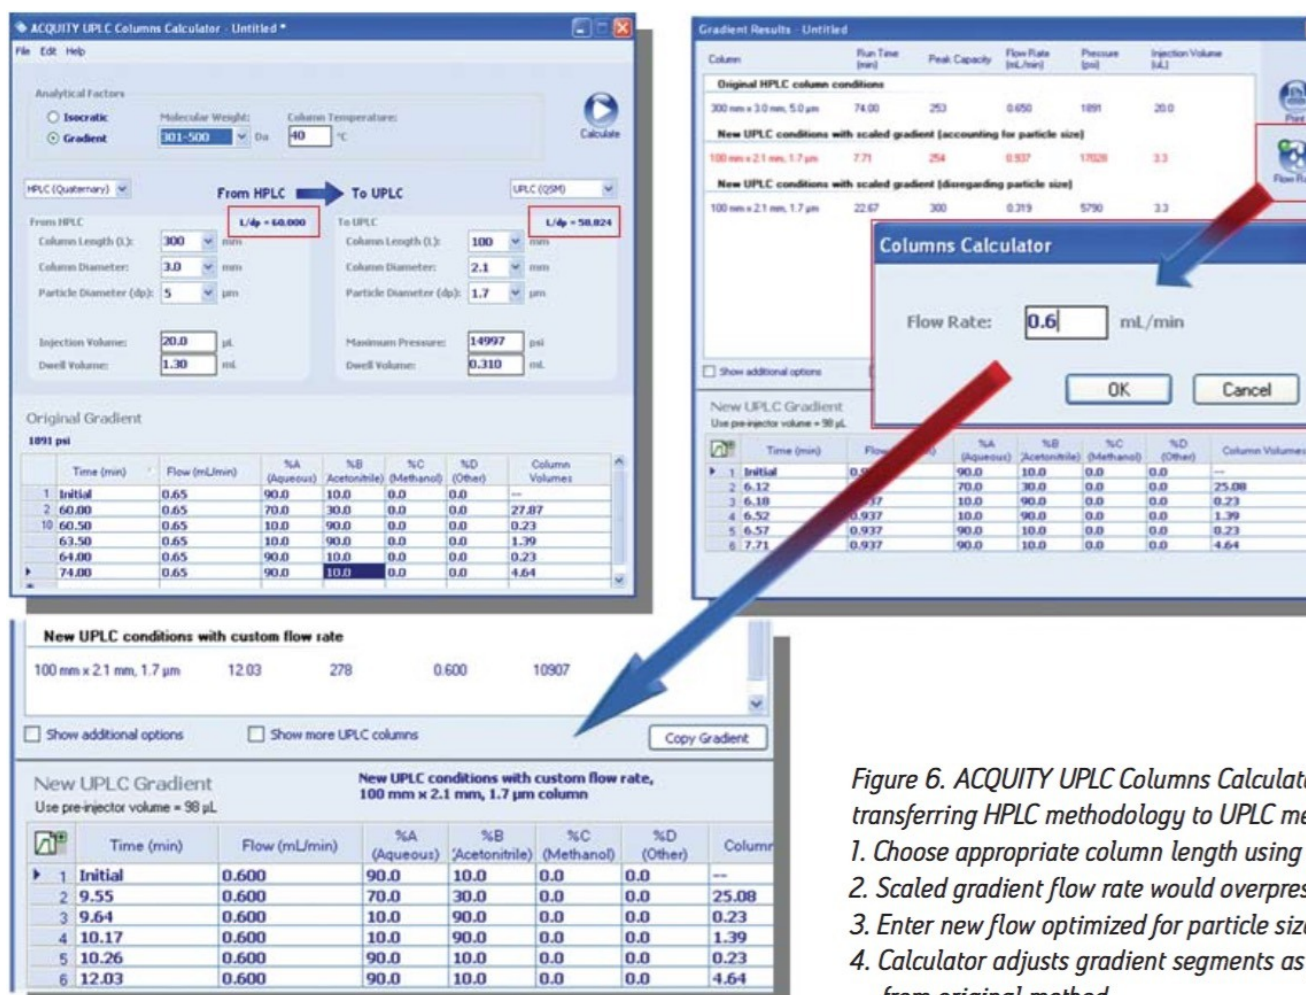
ACQUITY UPLC Columns Calculator - Untitled *

File Edit Help

Analytical Factors

Isocratic
Gradient

Molecular Weight: 301-500 Da

Column Temperature: 40 °C

Calculate

HPLC (Quaternary)

From HPLC → To UPLC

UPLC (QSM)

From HPLC

L/dp = 60,000

Column Length (L): 300 mm
Column Diameter: 3.0 mm
Particle Diameter (dp): 5 µm

Injection Volume: 20.0 µL
Dwell Volume: 1.30 mL

To UPLC

L/dp = 58,824

Column Length (L): 100 mm
Column Diameter: 2.1 mm
Particle Diameter (dp): 1.7 µm

Maximum Pressure: 14997 psi
Dwell Volume: 0.310 mL

Original Gradient
1091 psi

| | Time (min) | Flow (mL/min) | %A (Aqueous) | %B Acetonitrile) | %C (Methanol) | %D (Other) | Column Volumes |
|---|---|---|---|---|---|---|---|
| 1 | Initial | 0.65 | 90.0 | 10.0 | 0.0 | 0.0 | -- |
| 2 | 60.00 | 0.65 | 70.0 | 30.0 | 0.0 | 0.0 | 27.07 |
| 10 | 60.50 | 0.65 | 10.0 | 90.0 | 0.0 | 0.0 | 0.23 |
| | 63.50 | 0.65 | 10.0 | 90.0 | 0.0 | 0.0 | 1.39 |
| | 64.00 | 0.65 | 90.0 | 10.0 | 0.0 | 0.0 | 0.23 |
| | 74.00 | 0.65 | 90.0 | 10.0 | 0.0 | 0.0 | 4.64 |

Gradient Results - Untitled

| Column | Run Time (min) | Peak Capacity | Flow Rate (mL/min) | Pressure (psi) | Injection Volume (µL) |
|---|---|---|---|---|---|
| Original HPLC column conditions | | | | | |
| 300 mm x 3.0 mm, 5.0 µm | 74.00 | 253 | 0.650 | 1091 | 20.0 |
| New UPLC conditions with scaled gradient (accounting for particle size) | | | | | |
| 100 mm x 2.1 mm, 1.7 µm | 7.71 | 254 | 0.937 | 17028 | 3.3 |
| New UPLC conditions with scaled gradient (disregarding particle size) | | | | | |
| 100 mm x 2.1 mm, 1.7 µm | 22.67 | 300 | 0.319 | 5790 | 3.3 |

Print

Flow Ra

Columns Calculator

Flow Rate: 0.6 mL/min

OK Cancel

Show additional options

New UPLC Gradient
Use pre-injector volume = 98 µL

| | Time (min) | Flow | %A (Aqueous) | %B Acetonitrile) | %C (Methanol) | %D (Other) | Column Volumes |
|---|---|---|---|---|---|---|---|
| 1 | Initial | 0. | 90.0 | 10.0 | 0.0 | 0.0 | -- |
| 2 | 6.12 | | 70.0 | 30.0 | 0.0 | 0.0 | 25.08 |
| 3 | 6.18 | 0.937 | 10.0 | 90.0 | 0.0 | 0.0 | 0.23 |
| 4 | 6.52 | 0.937 | 10.0 | 90.0 | 0.0 | 0.0 | 1.39 |
| 5 | 6.57 | 0.937 | 90.0 | 10.0 | 0.0 | 0.0 | 0.23 |
| 6 | 7.71 | 0.937 | 90.0 | 10.0 | 0.0 | 0.0 | 4.64 |

New UPLC conditions with custom flow rate

100 mm x 2.1 mm, 1.7 µm 12.03 278 0.600 10907

Show additional options Show more UPLC columns Copy Gradient

New UPLC Gradient
Use pre-injector volume = 98 µL

New UPLC conditions with custom flow rate, 100 mm x 2.1 mm, 1.7 µm column

| | Time (min) | Flow (mL/min) | %A (Aqueous) | %B Acetonitrile) | %C (Methanol) | %D (Other) | Column |
|---|---|---|---|---|---|---|---|
| 1 | Initial | 0.600 | 90.0 | 10.0 | 0.0 | 0.0 | -- |
| 2 | 9.55 | 0.600 | 70.0 | 30.0 | 0.0 | 0.0 | 25.08 |
| 3 | 9.64 | 0.600 | 10.0 | 90.0 | 0.0 | 0.0 | 0.23 |
| 4 | 10.17 | 0.600 | 10.0 | 90.0 | 0.0 | 0.0 | 1.39 |
| 5 | 10.26 | 0.600 | 90.0 | 10.0 | 0.0 | 0.0 | 0.23 |
| 6 | 12.03 | 0.600 | 90.0 | 10.0 | 0.0 | 0.0 | 4.64 |

Figure 6. ACQUITY UPLC Columns Calculat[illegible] transferring HPLC methodology to UPLC me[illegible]
1. Choose appropriate column length using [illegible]
2. Scaled gradient flow rate would overpres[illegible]
3. Enter new flow optimized for particle siz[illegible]
4. Calculator adjusts gradient segments as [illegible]
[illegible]